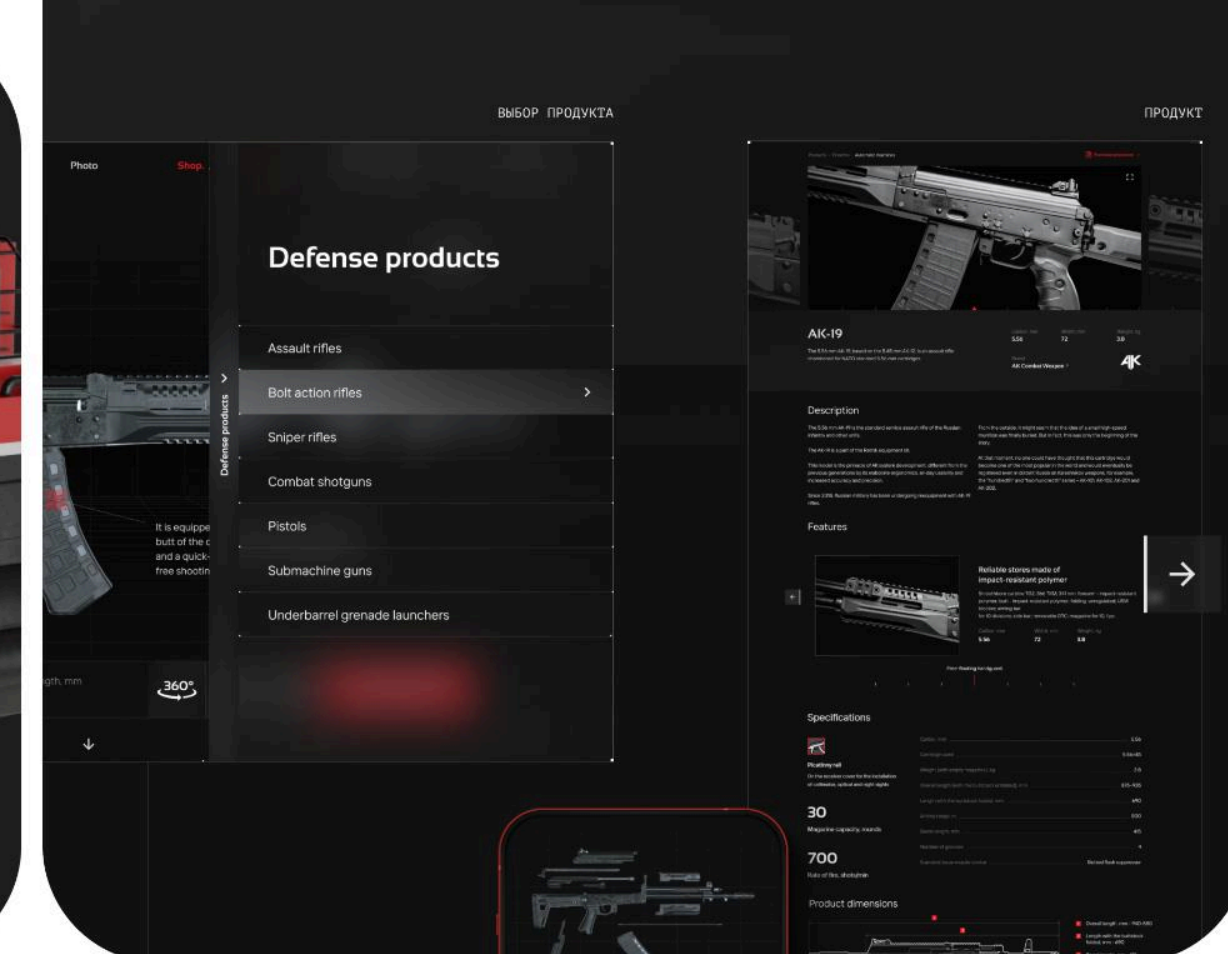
ВЫБОР ПРОДУКТА

ПРОДУКТ

Photo

Shop.

Defense products

Defense products

Assault rifles

Bolt action rifles

Sniper rifles

Combat shotguns

Pistols

Submachine guns

Underbarrel grenade launchers

It is equippe butt of the c and a quick- free shootin

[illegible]gth, mm

360°

AK-19

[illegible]

AK Combat Weapon

AK

Description

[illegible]

Features

Reliable stores made of impact-resistant polymer

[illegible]

5.56

72

3.8

Specifications

Picatinny rail

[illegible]

30

Magazine capacity, rounds

700

Rate of fire, shots/min

Product dimensions

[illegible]